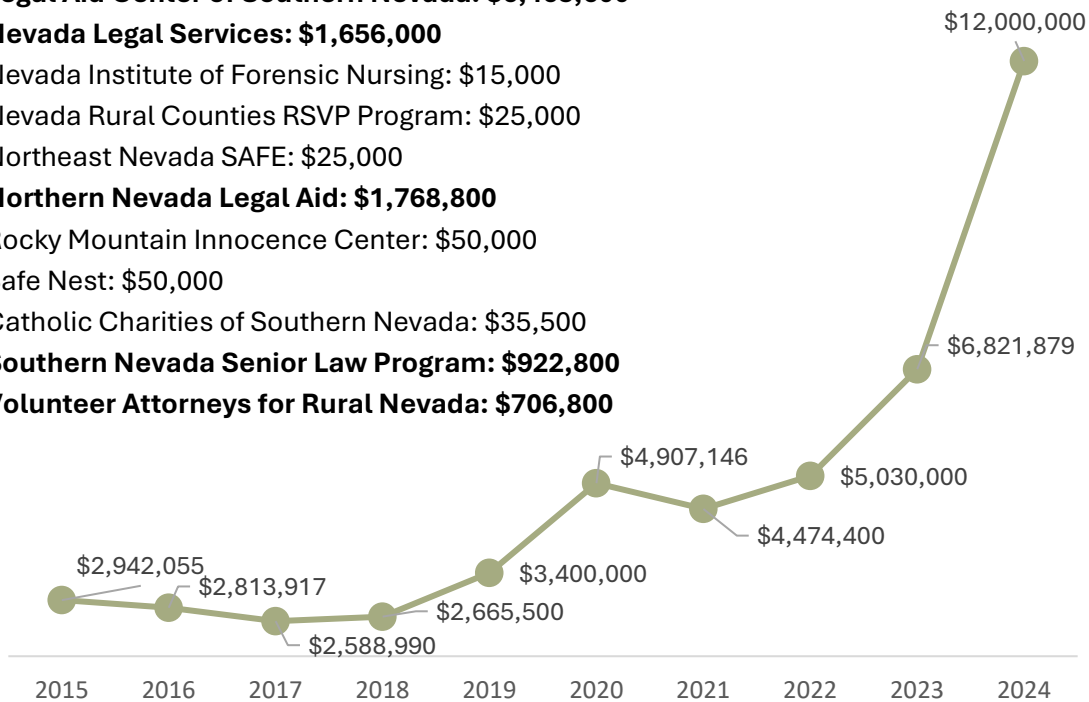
egal Aid Center of Southern Nevada: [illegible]
Nevada Legal Services: $1,656,000
Nevada Institute of Forensic Nursing: $15,000
Nevada Rural Counties RSVP Program: $25,000
Northeast Nevada SAFE: $25,000
Northern Nevada Legal Aid: $1,768,800
Rocky Mountain Innocence Center: $50,000
Safe Nest: $50,000
Catholic Charities of Southern Nevada: $35,500
Southern Nevada Senior Law Program: $922,800
Volunteer Attorneys for Rural Nevada: $706,800

$12,000,000
$6,821,879
$4,907,146
$5,030,000
$4,474,400
$2,942,055
$2,813,917
$3,400,000
$2,665,500
$2,588,990

2015 2016 2017 2018 2019 2020 2021 2022 2023 2024